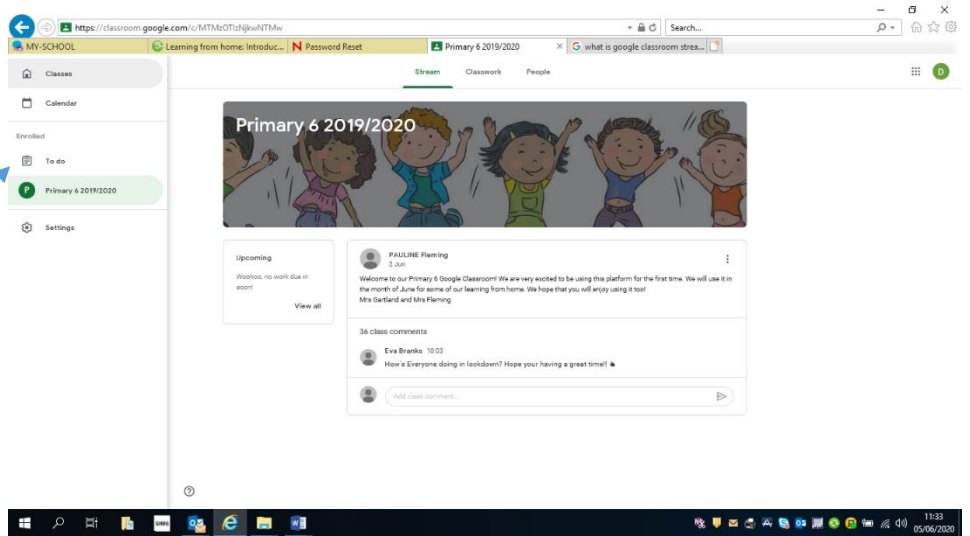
https://classroom.google.com/c/MTMzOTIzNjkwNTMw

Search...

MY-SCHOOL

Learning from home: Introduc...

Password Reset

Primary 6 2019/2020

what is google classroom strea...

Classes

Calendar

Enrolled

To do

P Primary 6 2019/2020

Settings

Stream

Classwork

People

D

Primary 6 2019/2020

Upcoming

Woohoo, no work due in soon!

View all

PAULINE Fleming
2 Jun

Welcome to our Primary 6 Google Classroom! We are very excited to be using this platform for the first time. We will use it in the month of June for some of our learning from home. We hope that you will enjoy using it too!
Mrs Gartland and Mrs Fleming

36 class comments

Eva Branks 10:03
How's Everyone doing in lockdown? Hope your having a great time!!

Add class comment...

11:33
05/06/2020